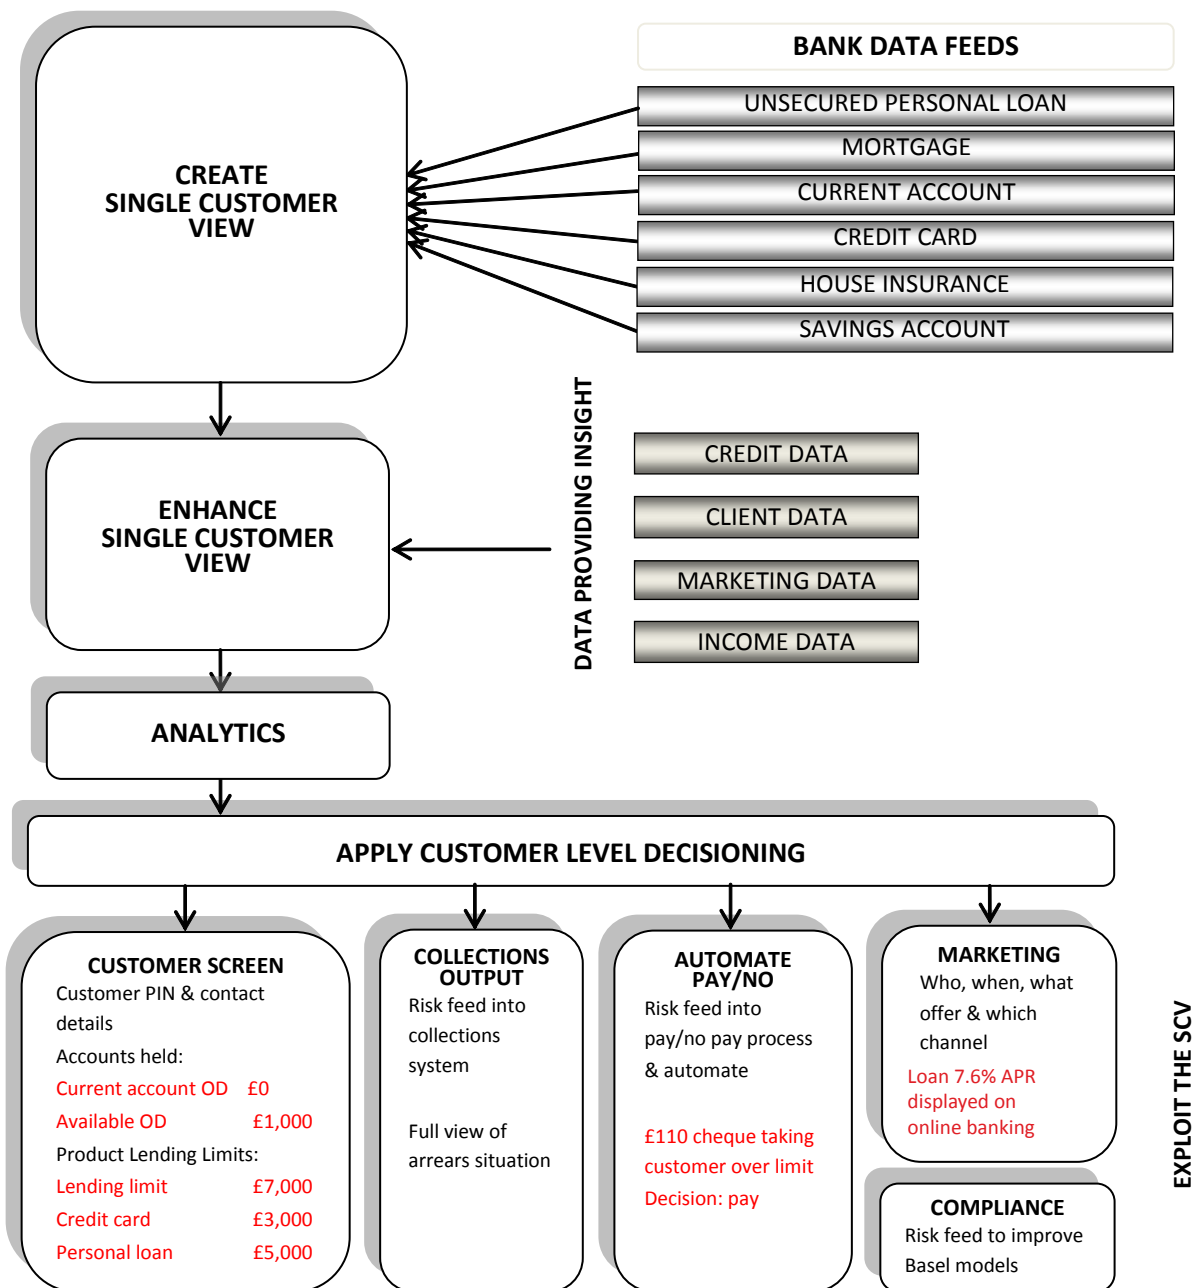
CREATE SINGLE CUSTOMER VIEW

BANK DATA FEEDS

UNSECURED PERSONAL LOAN

MORTGAGE

CURRENT ACCOUNT

CREDIT CARD

HOUSE INSURANCE

SAVINGS ACCOUNT

DATA PROVIDING INSIGHT

ENHANCE SINGLE CUSTOMER VIEW

CREDIT DATA

CLIENT DATA

MARKETING DATA

INCOME DATA

ANALYTICS

APPLY CUSTOMER LEVEL DECISIONING

CUSTOMER SCREEN
Customer PIN & contact details
Accounts held:
Current account OD £0
Available OD £1,000
Product Lending Limits:
Lending limit £7,000
Credit card £3,000
Personal loan £5,000

COLLECTIONS OUTPUT
Risk feed into collections system

Full view of arrears situation

AUTOMATE PAY/NO
Risk feed into pay/no pay process & automate

£110 cheque taking customer over limit
Decision: pay

MARKETING
Who, when, what offer & which channel
Loan 7.6% APR displayed on online banking

COMPLIANCE
Risk feed to improve Basel models

EXPLOIT THE SCV